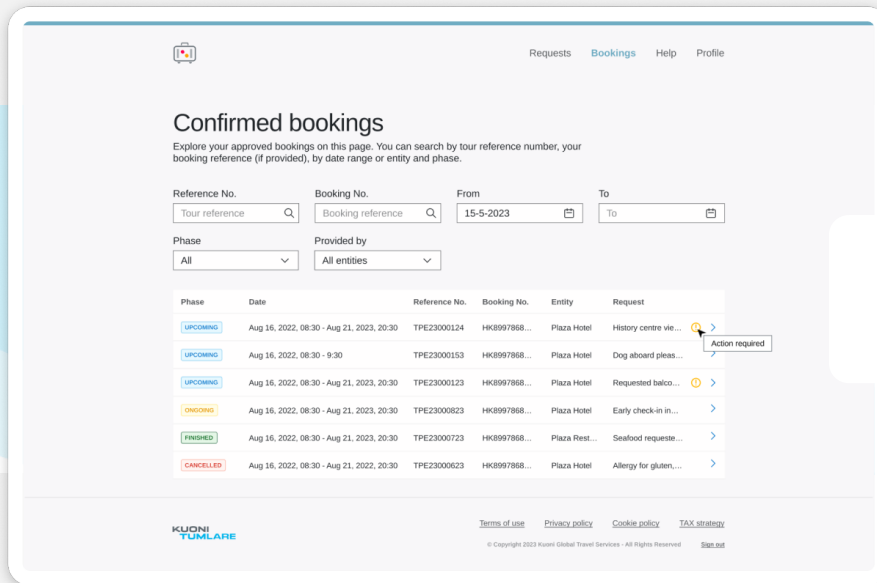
Requests Bookings Help Profile

Confirmed bookings

Explore your approved bookings on this page. You can search by tour reference number, your booking reference (if provided), by date range or entity and phase.

Reference No.
Tour reference

Booking No.
Booking reference

From
15-5-2023

To
To

Phase
All

Provided by
All entities

| Phase | Date | Reference No. | Booking No. | Entity | Request |
|---|---|---|---|---|---|
| UPCOMING | Aug 16, 2022, 08:30 - Aug 21, 2023, 20:30 | TPE23000124 | HK8997868... | Plaza Hotel | History centre vie... |
| UPCOMING | Aug 16, 2022, 08:30 - 9:30 | TPE23000153 | HK8997868... | Plaza Hotel | Dog aboard pleas... |
| UPCOMING | Aug 16, 2022, 08:30 - Aug 21, 2023, 20:30 | TPE23000123 | HK8997868... | Plaza Hotel | Requested balco... |
| ONGOING | Aug 16, 2022, 08:30 - Aug 21, 2022, 20:30 | TPE23000823 | HK8997868... | Plaza Hotel | Early check-in in... |
| FINISHED | Aug 16, 2022, 08:30 - Aug 21, 2022, 20:30 | TPE23000723 | HK8997868... | Plaza Rest... | Seafood requeste... |
| CANCELLED | Aug 16, 2022, 08:30 - Aug 21, 2022, 20:30 | TPE23000623 | HK8997868... | Plaza Hotel | Allergy for gluten,... |

Action required

KUONI TUMLARE

Terms of use Privacy policy Cookie policy TAX strategy

© Copyright 2023 Kuoni Global Travel Services - All Rights Reserved Sign out